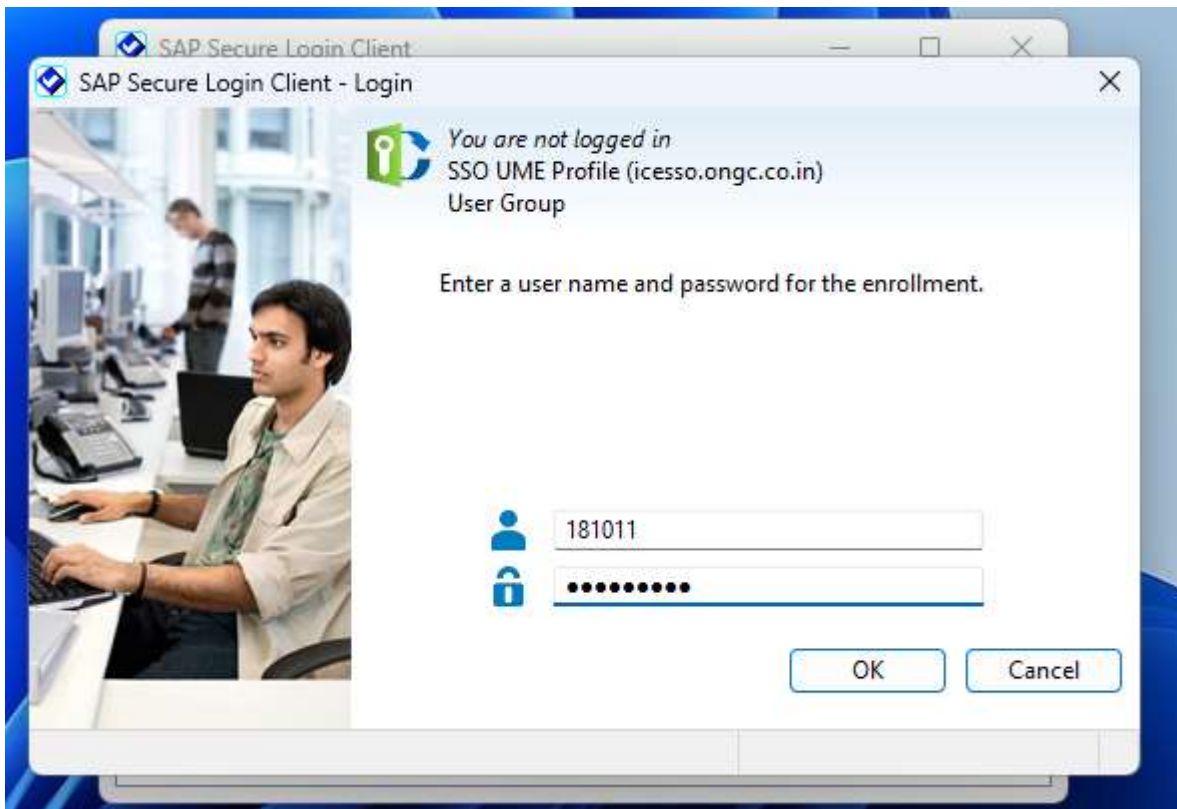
SAP Secure Login Client

SAP Secure Login Client - Login

You are not logged in
SSO UME Profile (icesso.ongc.co.in)
User Group

Enter a user name and password for the enrollment.

181011
••••••••••

OK
Cancel